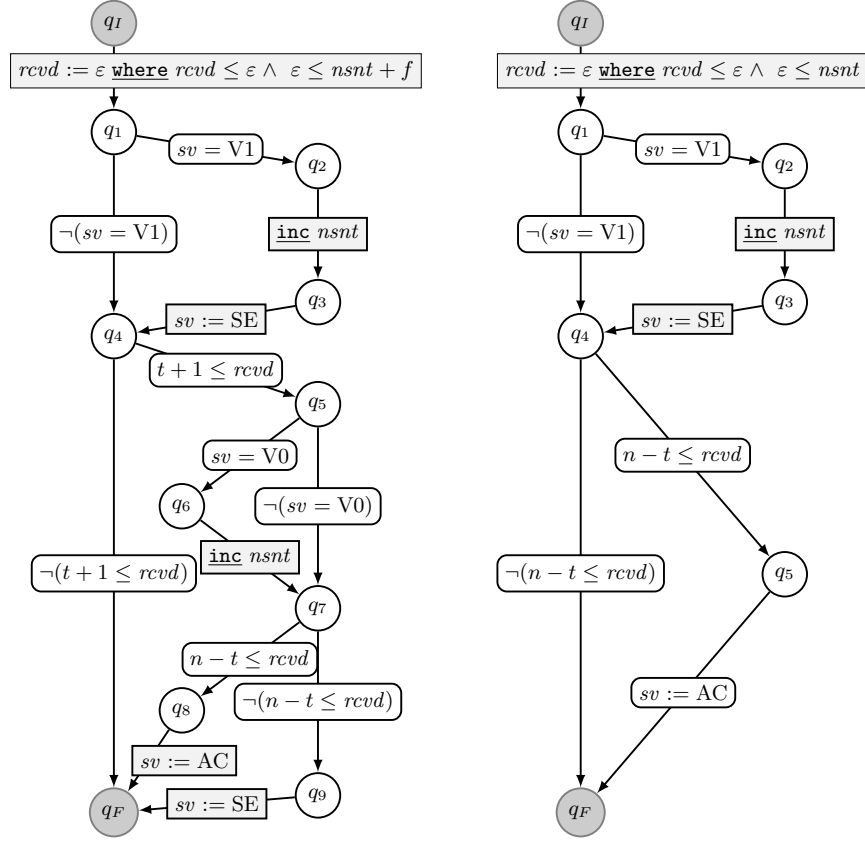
$q_I$

$rcvd := \varepsilon$ **where** $rcvd \leq \varepsilon \land \varepsilon \leq nsnt + f$

$q_1$

$sv = \text{V1}$

$q_2$

$\neg(sv = \text{V1})$

**inc** $nsnt$

$q_3$

$sv := \text{SE}$

$q_4$

$t + 1 \leq rcvd$

$q_5$

$sv = \text{V0}$

$q_6$

$\neg(sv = \text{V0})$

**inc** $nsnt$

$\neg(t + 1 \leq rcvd)$

$q_7$

$n - t \leq rcvd$

$q_8$

$\neg(n - t \leq rcvd)$

$sv := \text{AC}$

$q_9$

$q_F$

$sv := \text{SE}$

$q_I$

$rcvd := \varepsilon$ **where** $rcvd \leq \varepsilon \land \varepsilon \leq nsnt$

$q_1$

$sv = \text{V1}$

$q_2$

$\neg(sv = \text{V1})$

**inc** $nsnt$

$q_3$

$sv := \text{SE}$

$q_4$

$n - t \leq rcvd$

$\neg(n - t \leq rcvd)$

$q_5$

$sv := \text{AC}$

$q_F$